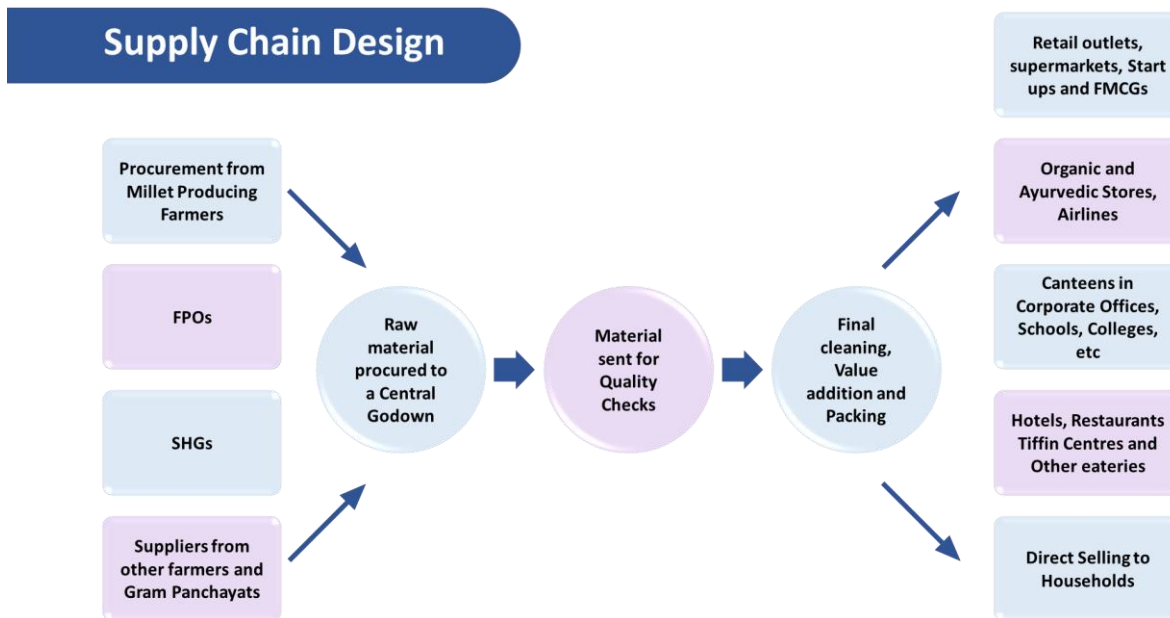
Supply Chain Design

Procurement from Millet Producing Farmers

FPOs

SHGs

Suppliers from other farmers and Gram Panchayats

Raw material procured to a Central Godown

Material sent for Quality Checks

Final cleaning, Value addition and Packing

Retail outlets, supermarkets, Start ups and FMCGs

Organic and Ayurvedic Stores, Airlines

Canteens in Corporate Offices, Schools, Colleges, etc

Hotels, Restaurants Tiffin Centres and Other eateries

Direct Selling to Households